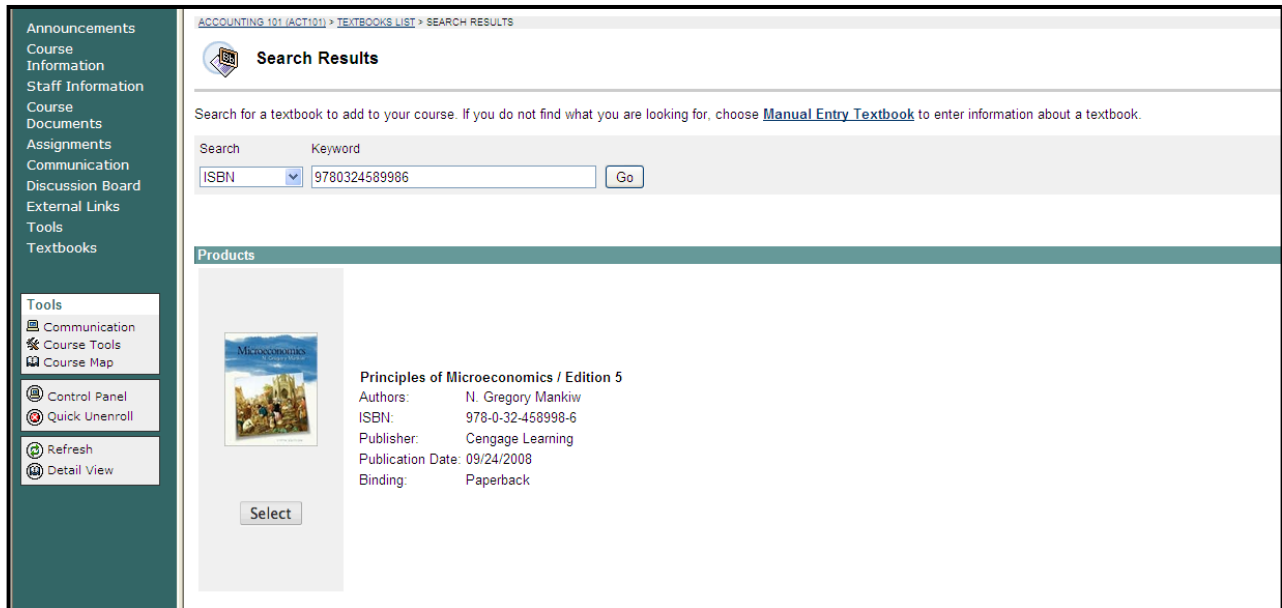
Announcements
Course Information
Staff Information
Course Documents
Assignments
Communication
Discussion Board
External Links
Tools
Textbooks

Tools
Communication
Course Tools
Course Map

Control Panel
Quick Unenroll

Refresh
Detail View

ACCOUNTING 101 (ACT101) > TEXTBOOKS LIST > SEARCH RESULTS

Search Results

Search for a textbook to add to your course. If you do not find what you are looking for, choose Manual Entry Textbook to enter information about a textbook.

Search
Keyword
ISBN
9780324589986
Go

Products

Microeconomics
N. Gregory Mankiw

Principles of Microeconomics / Edition 5
Authors: N. Gregory Mankiw
ISBN: 978-0-32-458998-6
Publisher: Cengage Learning
Publication Date: 09/24/2008
Binding: Paperback

Select